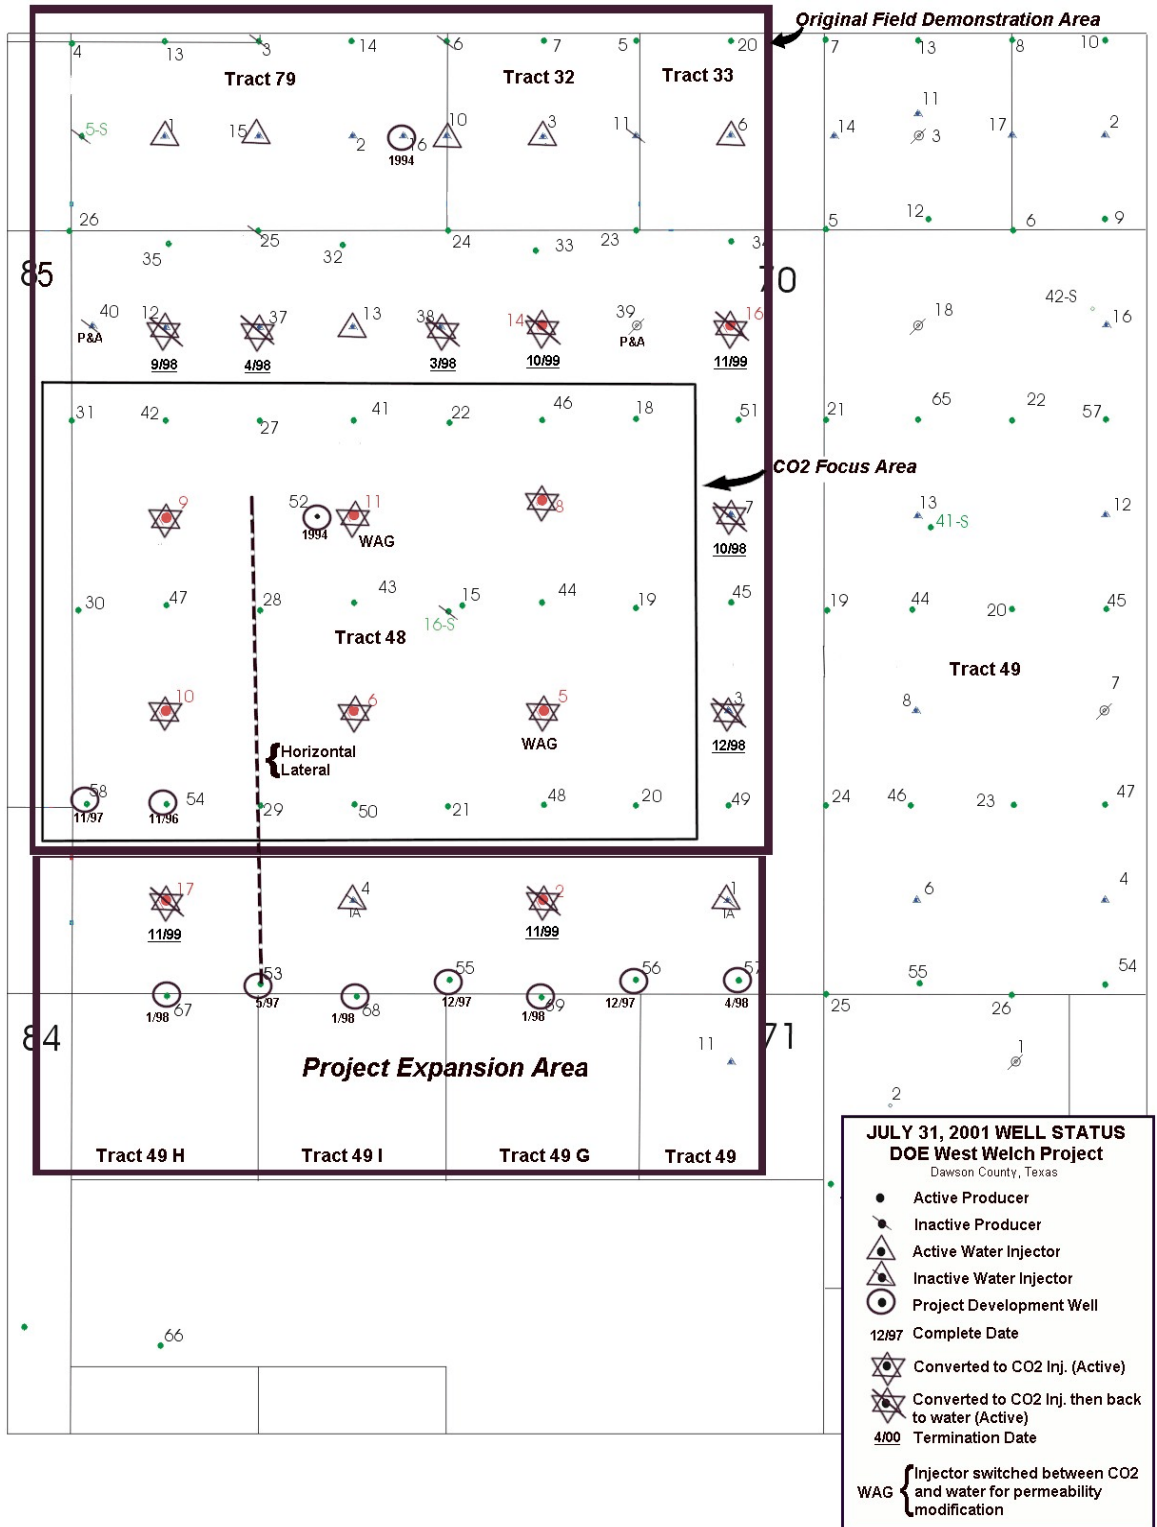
Original Field Demonstration Area

4 13 3 14 6 7 5 20 7 13 8 10

Tract 79 Tract 32 Tract 33

5-S 1 15 2 16 1994 10 3 11 6 14 11 3 17 2

26 25 24 33 23 34 5 12 6 9

85 35 32 70

40 P&A 12 9/98 37 4/98 13 38 3/98 14 10/99 39 P&A 16 11/99 18 42-S 16

31 42 27 41 22 46 18 51 21 65 22 57

CO2 Focus Area

9 52 1994 11 WAG 8 7 10/98 13 41-S 12

30 47 28 43 15 44 19 45 19 44 20 45

Tract 48 16-S Tract 49

10 6 5 WAG 3 12/98 8 7

Horizontal Lateral

58 11/97 54 11/96 29 50 21 48 20 49 24 46 23 47

17 11/99 4 IA 2 11/99 1 IA 6 4

1/98 67 53 5/97 1/98 68 55 12/97 1/98 69 56 12/97 57 4/98 55 54

84 25 26 71 11 1

Project Expansion Area

2

Tract 49 H Tract 49 I Tract 49 G Tract 49

66

JULY 31, 2001 WELL STATUS
DOE West Welch Project
Dawson County, Texas

Active Producer
Inactive Producer
Active Water Injector
Inactive Water Injector
Project Development Well
12/97 Complete Date
Converted to CO2 Inj. (Active)
Converted to CO2 Inj. then back to water (Active)
4/00 Termination Date
WAG Injector switched between CO2 and water for permeability modification